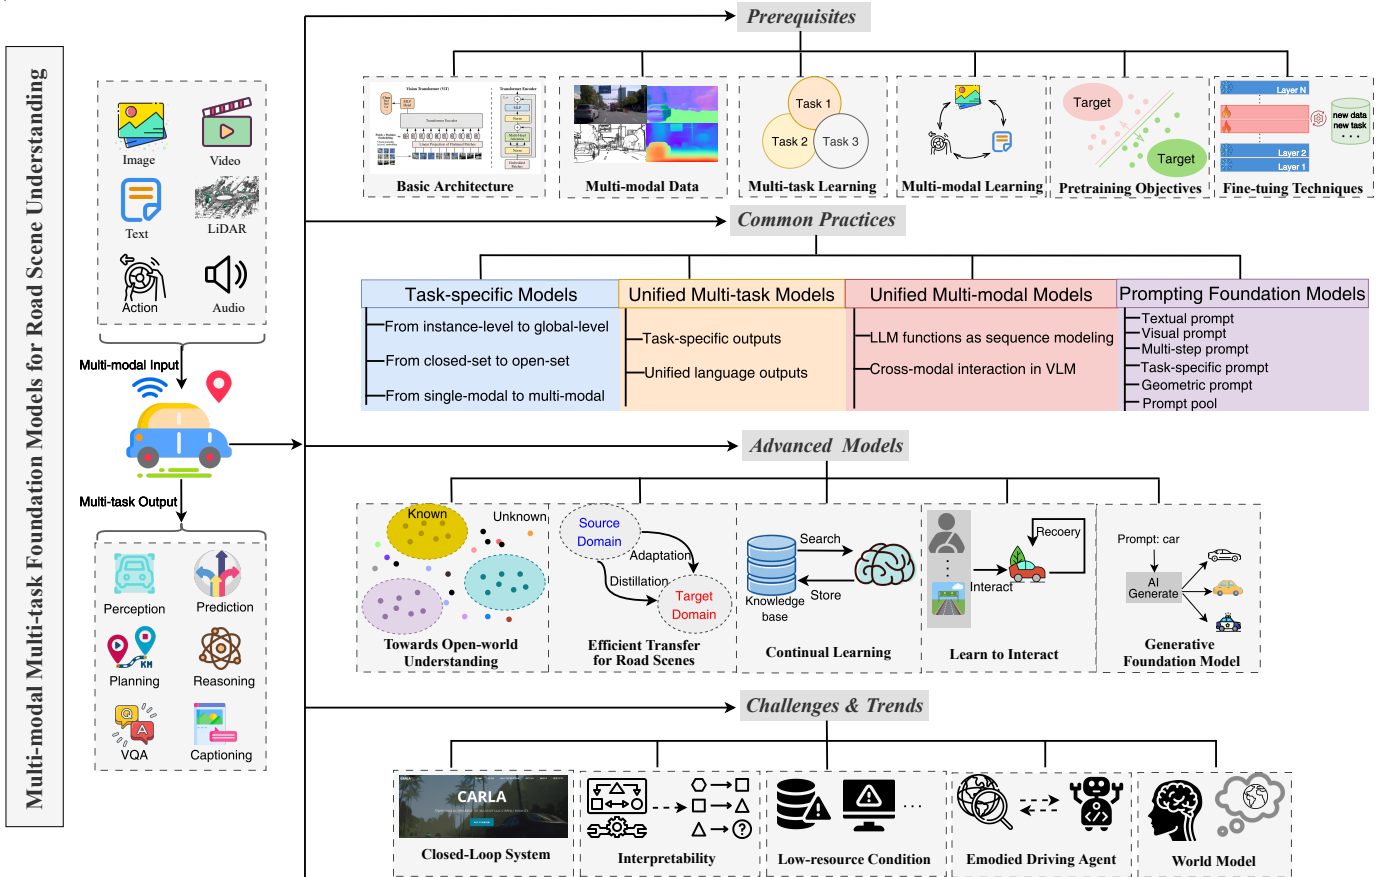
Multi-modal Multi-task Foundation Models for Road Scene Understanding

Image
Video
Text
LiDAR
Action
Audio

Multi-modal Input

Multi-task Output

Perception
Prediction
Planning
KM
Reasoning
VQA
Captioning

Prerequisites

Basic Architecture
Multi-modal Data
Task 1
Task 2
Task 3
Multi-task Learning
Multi-modal Learning
Target
Target
Pretraining Objectives
Layer N
Layer 2
Layer 1
new data
new task
Fine-tuning Techniques

Common Practices

| Task-specific Models | Unified Multi-task Models | Unified Multi-modal Models | Prompting Foundation Models |
|---|---|---|---|
| From instance-level to global-level<br>From closed-set to open-set<br>From single-modal to multi-modal | Task-specific outputs<br>Unified language outputs | LLM functions as sequence modeling<br>Cross-modal interaction in VLM | Textual prompt<br>Visual prompt<br>Multi-step prompt<br>Task-specific prompt<br>Geometric prompt<br>Prompt pool |

Advanced Models

Known
Unknown
Towards Open-world Understanding

Source Domain
Adaptation
Distillation
Target Domain
Efficient Transfer for Road Scenes

Search
Store
Knowledge base
Continual Learning

Recoery
Interact
Learn to Interact

Prompt: car
AI Generate
Generative Foundation Model

Challenges & Trends

CARLA
Closed-Loop System
Interpretability
Low-resource Condition
Emodied Driving Agent
World Model